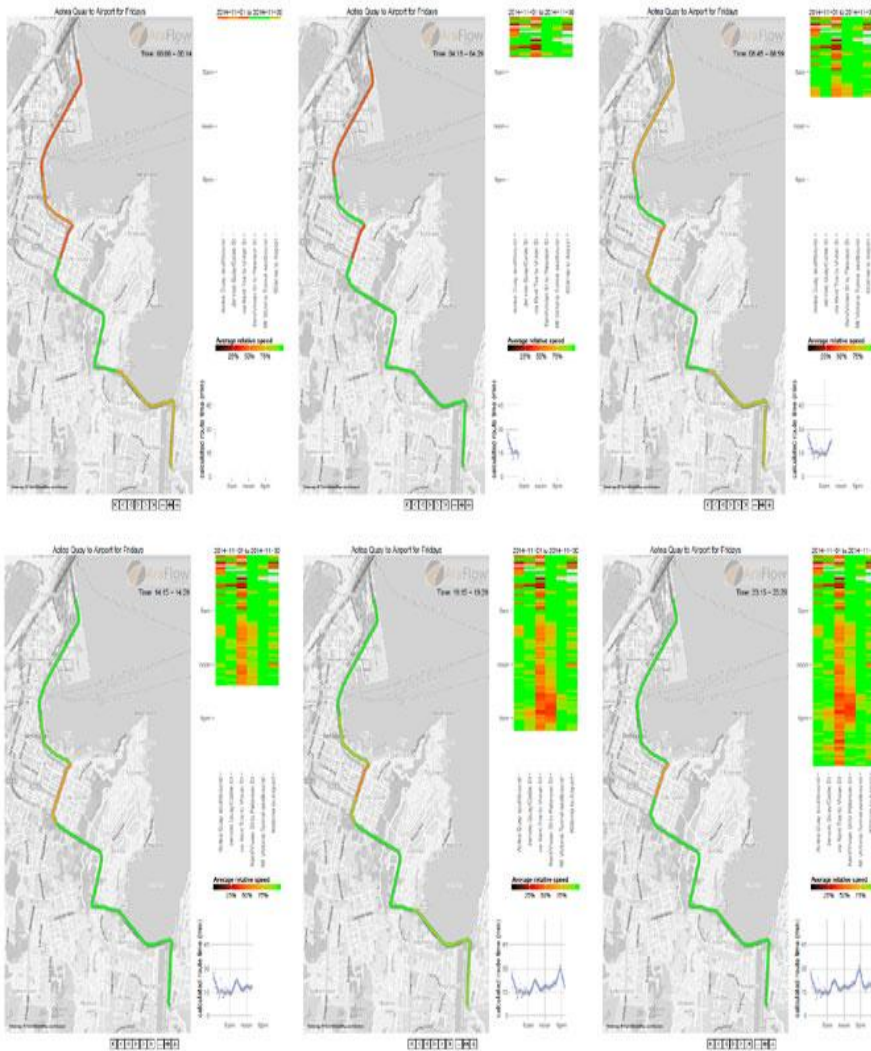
Aotea Quay to Airport for Fridays
2014-11-01 to 2014-11-30
Time: 00:00 – 00:14
6am
noon
6pm
Average relative speed
25% 50% 75%
calculated route time (mins)
6am noon 6pm

Aotea Quay to Airport for Fridays
2014-11-01 to 2014-11-30
Time: 04:15 – 04:29
Average relative speed
25% 50% 75%
calculated route time (mins)
6am noon 6pm

Aotea Quay to Airport for Fridays
2014-11-01 to 2014-11-3
Time: 08:45 – 08:59
Average relative speed
25% 50% 75%
calculated route time (mins)
6am noon 6pm

Aotea Quay to Airport for Fridays
2014-11-01 to 2014-11-30
Time: 14:15 – 14:29
6am
noon
6pm
Average relative speed
25% 50% 75%
calculated route time (mins)
6am noon 6pm

Aotea Quay to Airport for Fridays
2014-11-01 to 2014-11-30
Time: 19:15 – 19:29
6am
noon
6pm
Average relative speed
25% 50% 75%
calculated route time (mins)
6am noon 6pm

Aotea Quay to Airport for Fridays
2014-11-01 to 2014-11-
Time: 23:15 – 23:29
6am
noon
6pm
Average relative speed
25% 50% 75%
calculated route time (mins)
6am noon 6pm